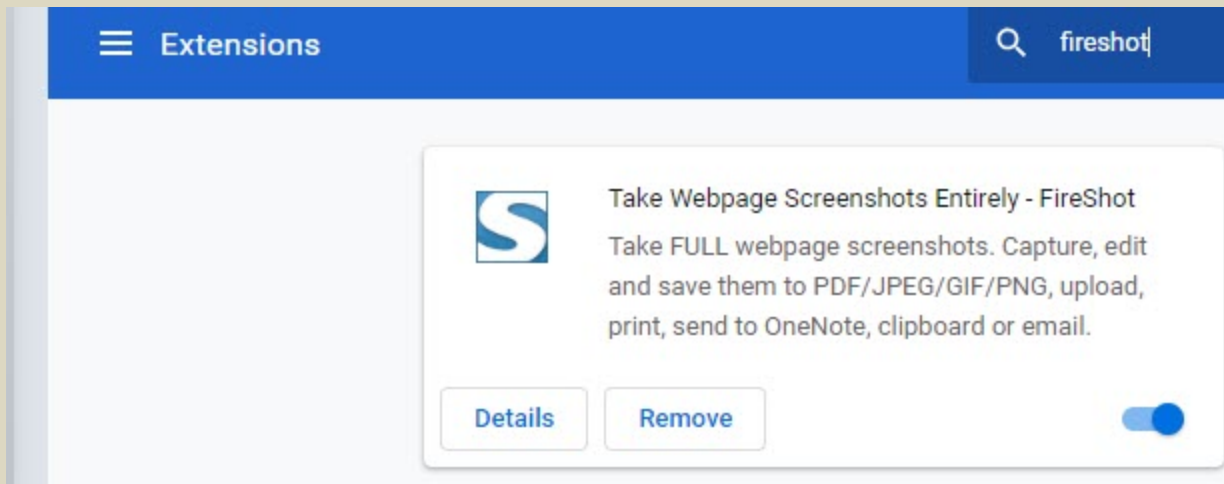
Extensions

fireshot

Take Webpage Screenshots Entirely - FireShot

Take FULL webpage screenshots. Capture, edit and save them to PDF/JPEG/GIF/PNG, upload, print, send to OneNote, clipboard or email.

Details

Remove